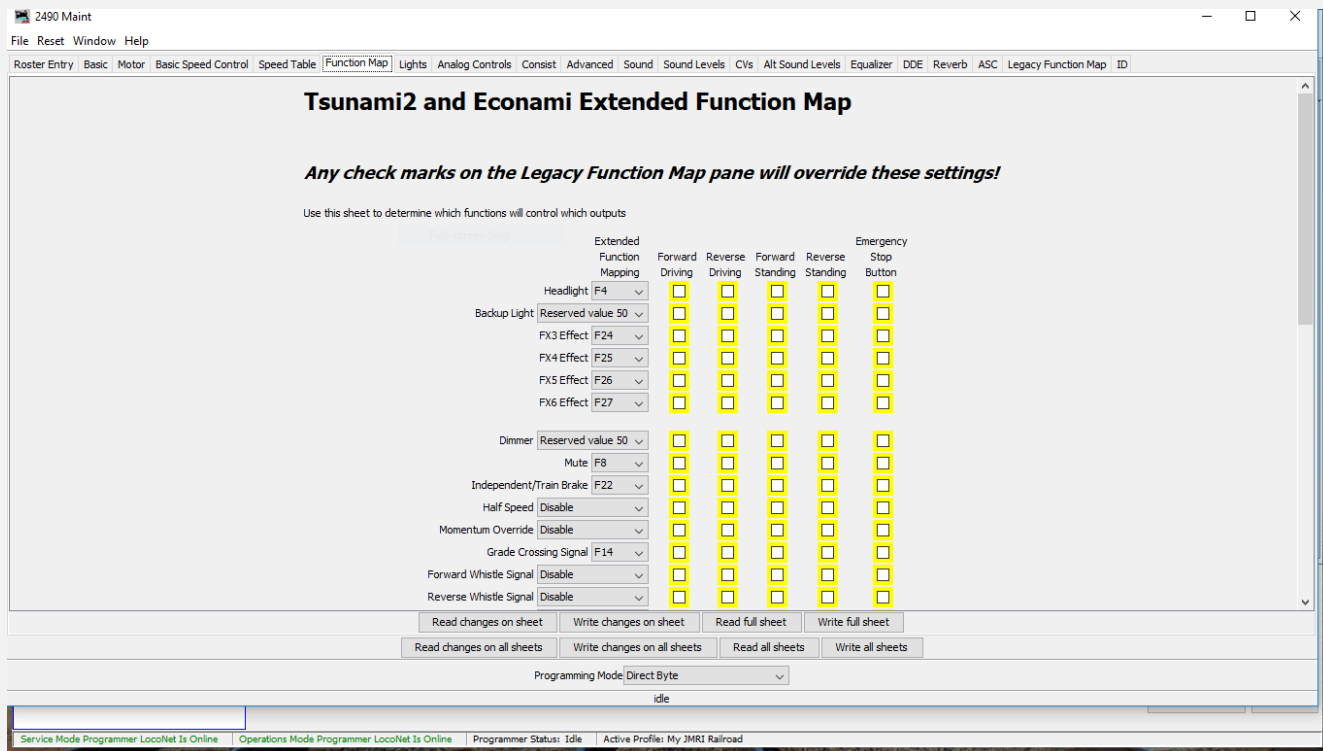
2490 Maint

File Reset Window Help

Roster Entry | Basic | Motor | Basic Speed Control | Speed Table | Function Map | Lights | Analog Controls | Consist | Advanced | Sound | Sound Levels | CVs | Alt Sound Levels | Equalizer | DDE | Reverb | ASC | Legacy Function Map | ID

# Tsunami2 and Econami Extended Function Map

*Any check marks on the Legacy Function Map pane will override these settings!*

Use this sheet to determine which functions will control which outputs

| | Extended Function Mapping | Forward Driving | Reverse Driving | Forward Standing | Reverse Standing | Emergency Stop Button |
|---|---|---|---|---|---|---|
| Headlight | F4 | ☐ | ☐ | ☐ | ☐ | ☐ |
| Backup Light | Reserved value 50 | ☐ | ☐ | ☐ | ☐ | ☐ |
| FX3 Effect | F24 | ☐ | ☐ | ☐ | ☐ | ☐ |
| FX4 Effect | F25 | ☐ | ☐ | ☐ | ☐ | ☐ |
| FX5 Effect | F26 | ☐ | ☐ | ☐ | ☐ | ☐ |
| FX6 Effect | F27 | ☐ | ☐ | ☐ | ☐ | ☐ |
| Dimmer | Reserved value 50 | ☐ | ☐ | ☐ | ☐ | ☐ |
| Mute | F8 | ☐ | ☐ | ☐ | ☐ | ☐ |
| Independent/Train Brake | F22 | ☐ | ☐ | ☐ | ☐ | ☐ |
| Half Speed | Disable | ☐ | ☐ | ☐ | ☐ | ☐ |
| Momentum Override | Disable | ☐ | ☐ | ☐ | ☐ | ☐ |
| Grade Crossing Signal | F14 | ☐ | ☐ | ☐ | ☐ | ☐ |
| Forward Whistle Signal | Disable | ☐ | ☐ | ☐ | ☐ | ☐ |
| Reverse Whistle Signal | Disable | ☐ | ☐ | ☐ | ☐ | ☐ |

Read changes on sheet | Write changes on sheet | Read full sheet | Write full sheet

Read changes on all sheets | Write changes on all sheets | Read all sheets | Write all sheets

Programming Mode Direct Byte

idle

Service Mode Programmer LocoNet Is Online | Operations Mode Programmer LocoNet Is Online | Programmer Status: Idle | Active Profile: My JMRI Railroad